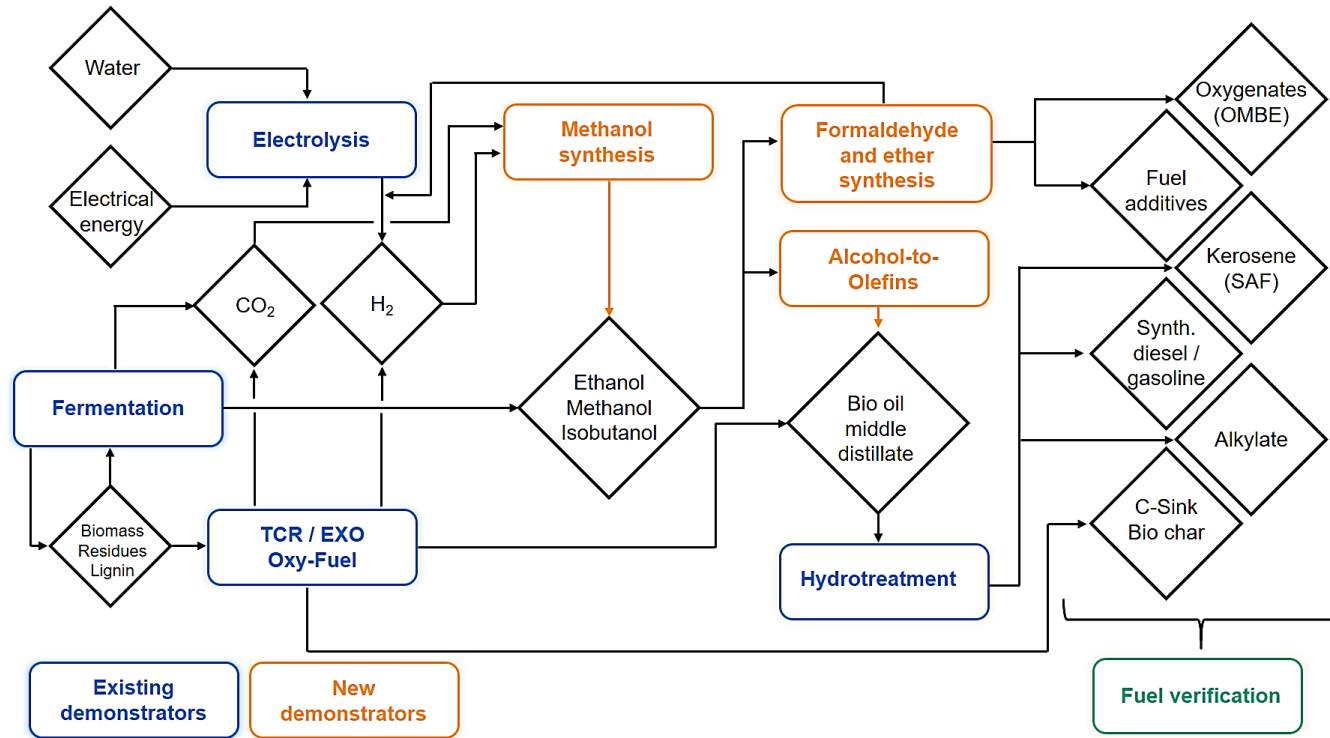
Water

Electrolysis

Electrical energy

Methanol synthesis

Formaldehyde and ether synthesis

Oxygenates (OMBE)

Fuel additives

$CO_2$

$H_2$

Alcohol-to-Olefins

Kerosene (SAF)

Synth. diesel / gasoline

Fermentation

Ethanol Methanol Isobutanol

Bio oil middle distillate

Alkylate

Biomass Residues Lignin

TCR / EXO Oxy-Fuel

C-Sink Bio char

Hydrotreatment

Existing demonstrators

New demonstrators

Fuel verification